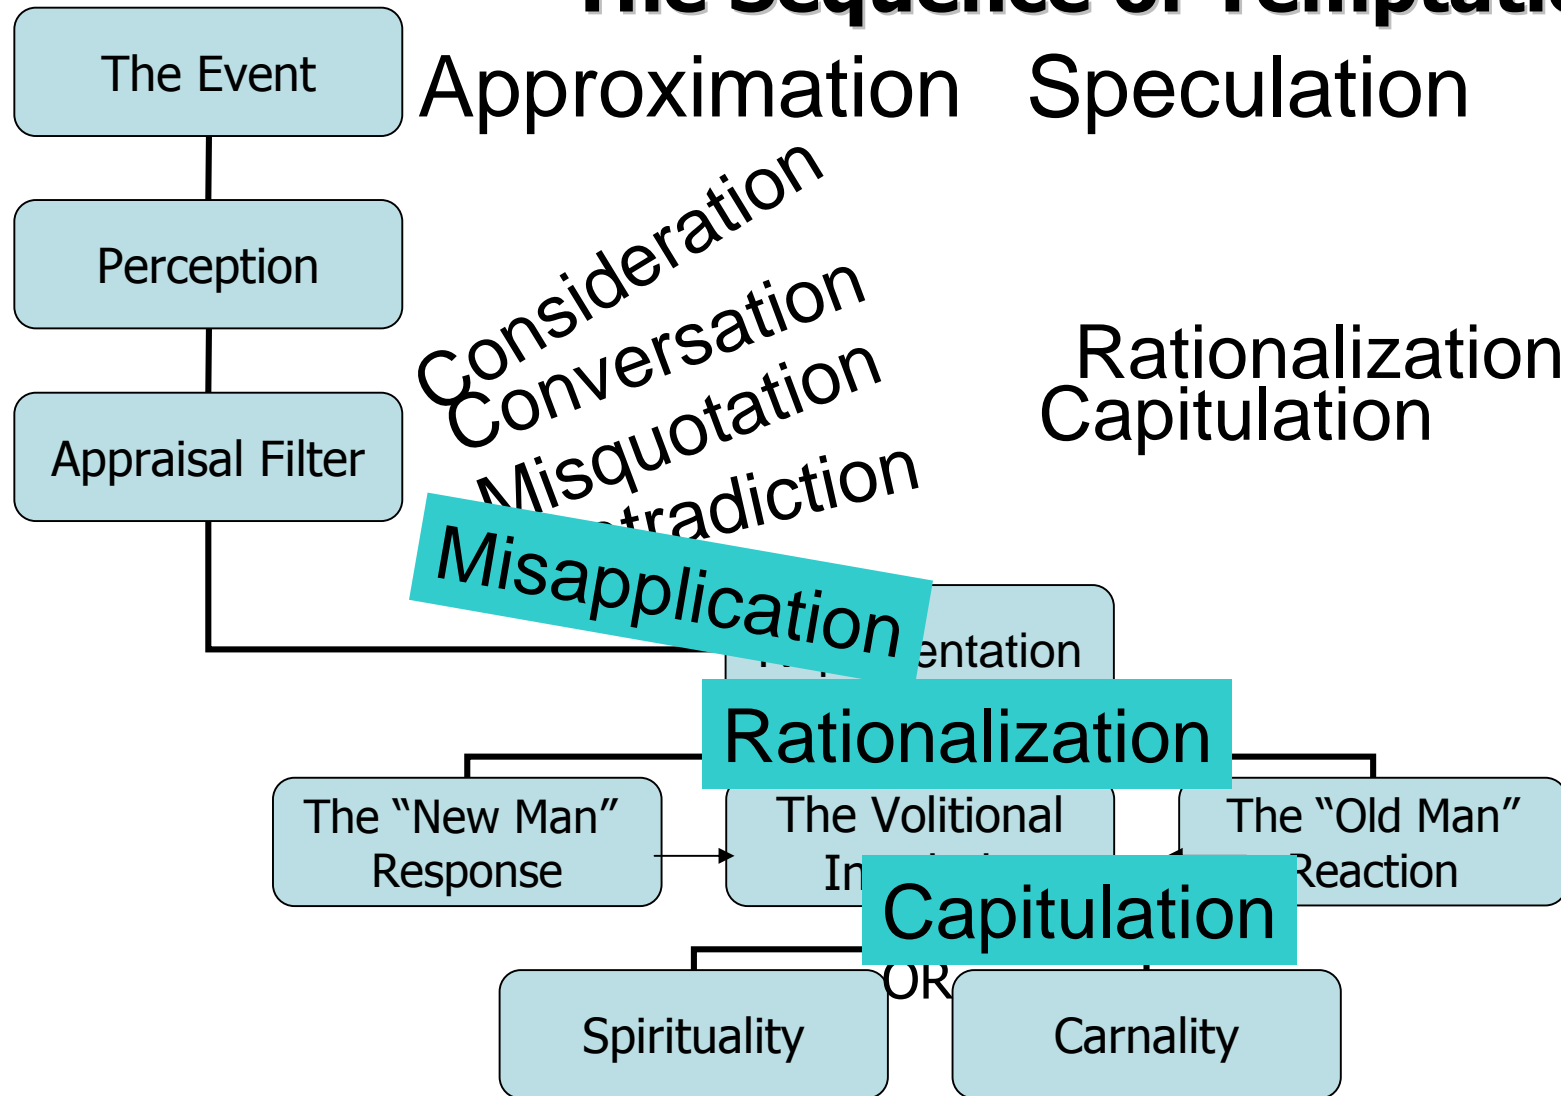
The Sequence of Temptati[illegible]

The Event

Perception

Appraisal Filter

Approximation Speculation

Consideration

Conversation

Misquotation

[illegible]tradiction

Rationalization

Capitulation

Misapplication

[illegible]entation

Rationalization

The "New Man" Response

The Volitional In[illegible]

The "Old Man" Reaction

Capitulation

OR

Spirituality

Carnality